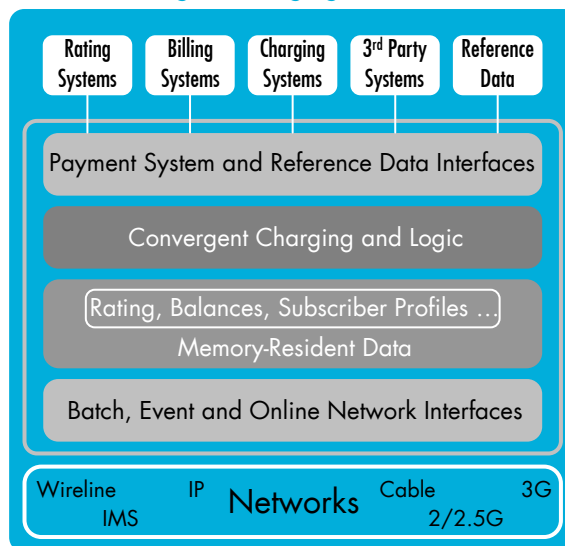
Rating Systems

Billing Systems

Charging Systems

3rd Party Systems

Reference Data

Payment System and Reference Data Interfaces

Convergent Charging and Logic

Rating, Balances, Subscriber Profiles ...

Memory-Resident Data

Batch, Event and Online Network Interfaces

Wireline IP Networks Cable 3G

IMS 2/2.5G